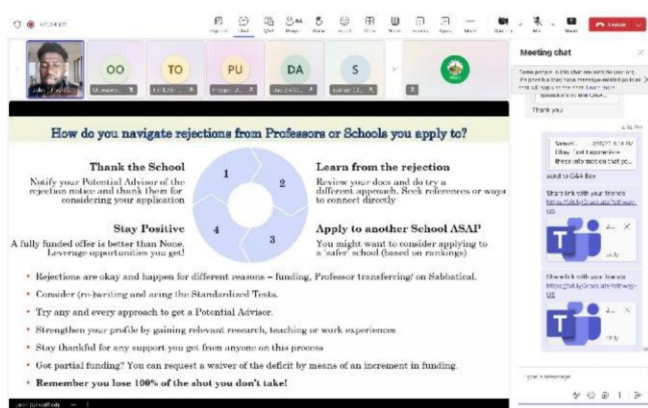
OO TO PU DA S

Meeting chat

Thank you

How do you navigate rejections from Professors or Schools you apply to?

Thank the School
Notify your Potential Advisor of the rejection notice and thank them for considering your application

1 2 3 4

Learn from the rejection
Review your docs and do try a different approach. Seek references or ways to connect directly

Stay Positive
A fully funded offer is better than None. Leverage opportunities you get!

Apply to another School ASAP
You might want to consider applying to a 'safer' school (based on rankings)

• Rejections are okay and happen for different reasons – funding, Professor transferring/ on Sabbatical.
• Consider (re-)writing and acing the Standardized Tests.
• Try any and every approach to get a Potential Advisor.
• Strengthen your profile by gaining relevant research, teaching or work experiences
• Stay thankful for any support you get from anyone on this process
• Got partial funding? You can request a waiver of the deficit by means of an increment in funding.
• Remember you lose 100% of the shot you don't take!

Leave